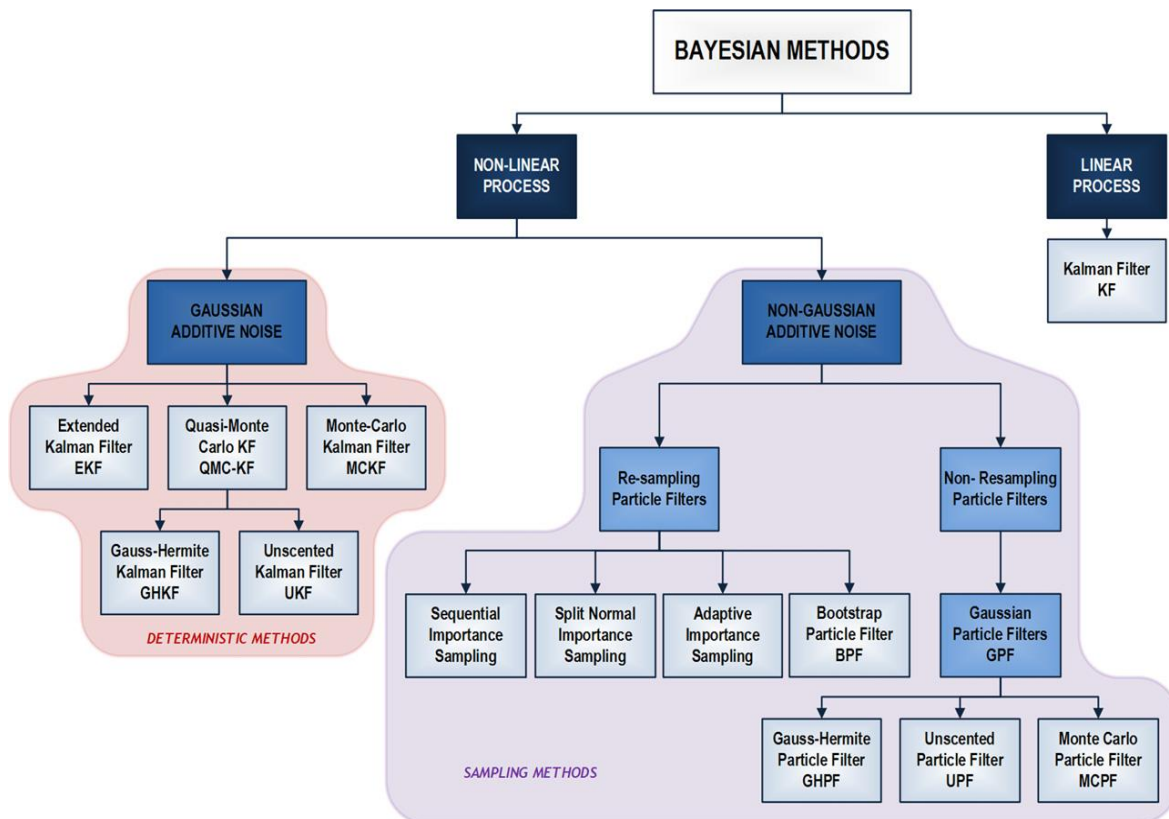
BAYESIAN METHODS

NON-LINEAR PROCESS

LINEAR PROCESS

Kalman Filter KF

GAUSSIAN ADDITIVE NOISE

NON-GAUSSIAN ADDITIVE NOISE

Extended Kalman Filter EKF

Quasi-Monte Carlo KF QMC-KF

Monte-Carlo Kalman Filter MCKF

Gauss-Hermite Kalman Filter GHKF

Unscented Kalman Filter UKF

DETERMINISTIC METHODS

Re-sampling Particle Filters

Non- Resampling Particle Filters

Sequential Importance Sampling

Split Normal Importance Sampling

Adaptive Importance Sampling

Bootstrap Particle Filter BPF

Gaussian Particle Filters GPF

Gauss-Hermite Particle Filter GHPF

Unscented Particle Filter UPF

Monte Carlo Particle Filter MCPF

SAMPLING METHODS